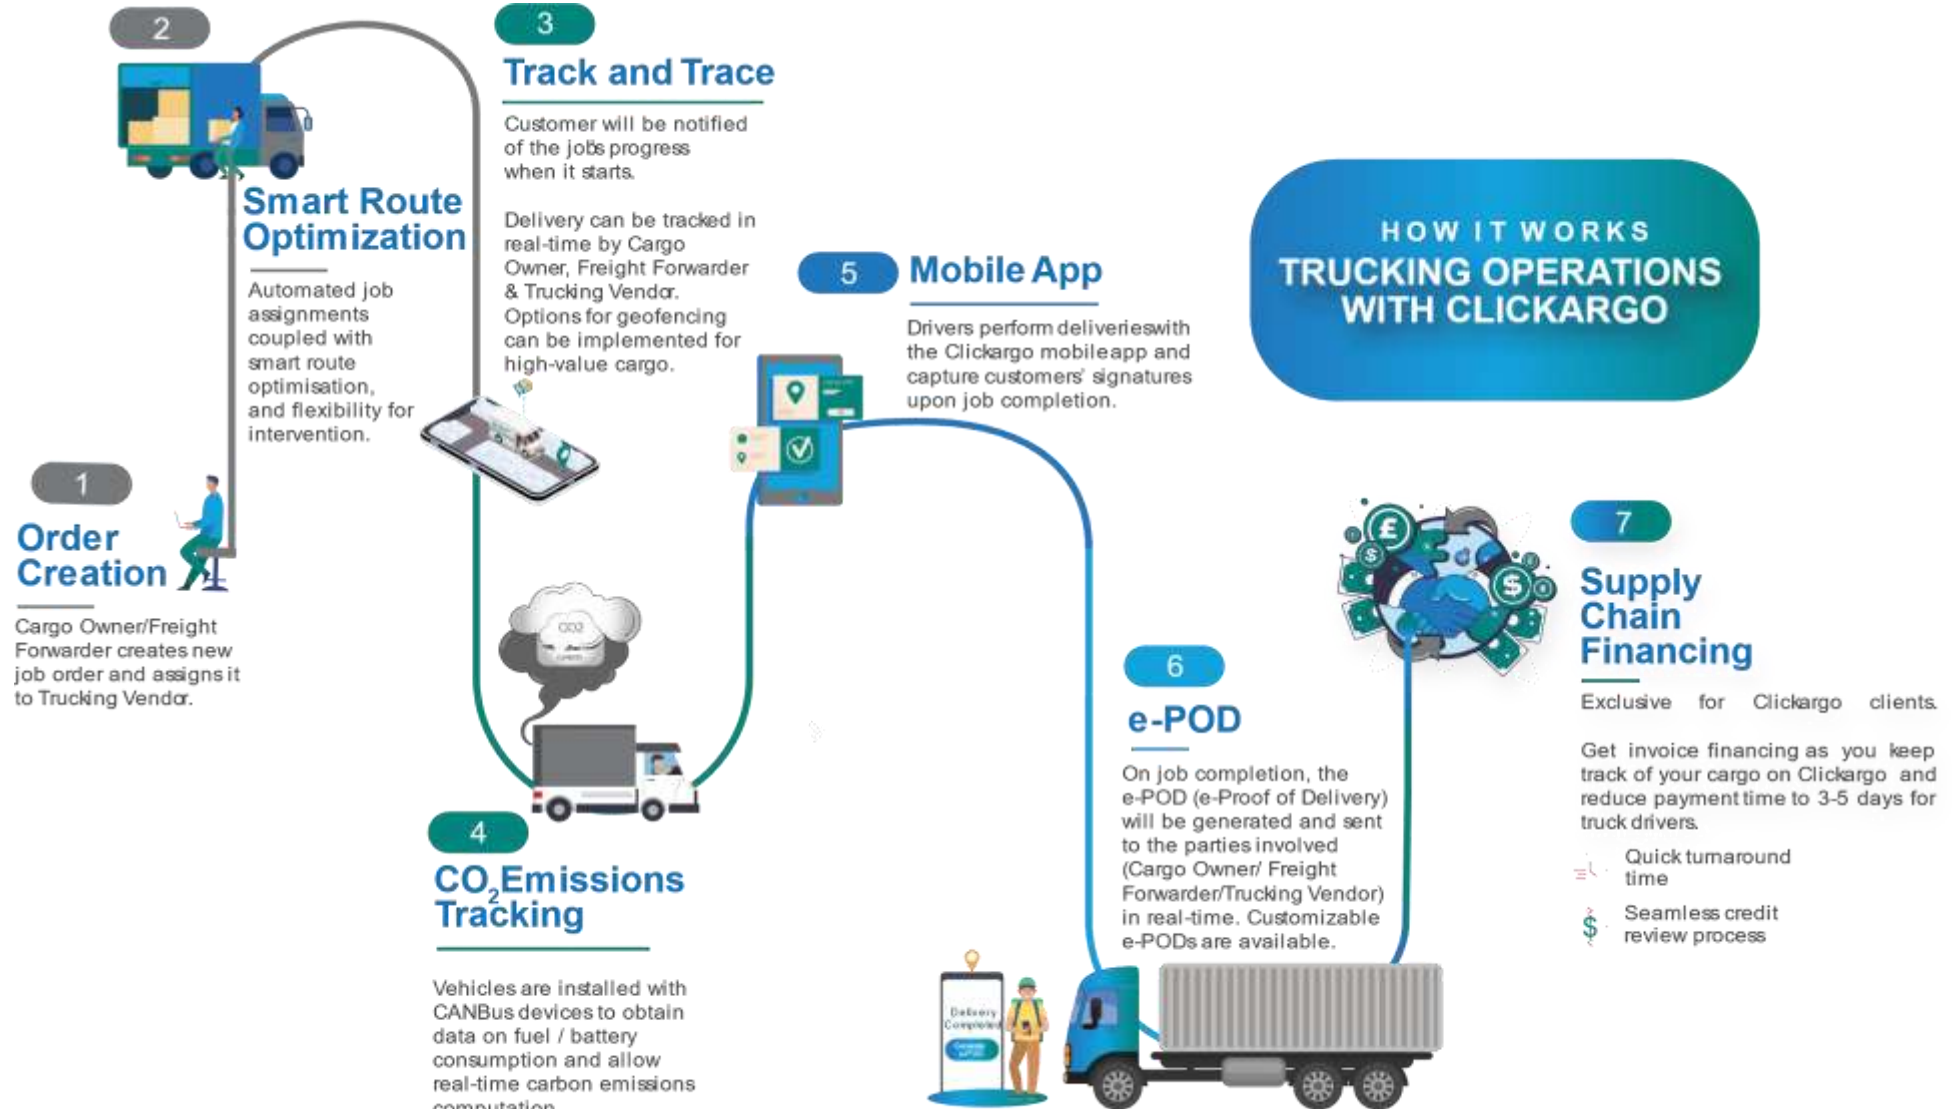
HOW IT WORKS
TRUCKING OPERATIONS WITH CLICKARGO

1
Order Creation

Cargo Owner/Freight Forwarder creates new job order and assigns it to Trucking Vendor.

2
Smart Route Optimization

Automated job assignments coupled with smart route optimisation, and flexibility for intervention.

3
Track and Trace

Customer will be notified of the jobs progress when it starts.

Delivery can be tracked in real-time by Cargo Owner, Freight Forwarder & Trucking Vendor. Options for geofencing can be implemented for high-value cargo.

4
$CO_2$ Emissions Tracking

Vehicles are installed with CANBus devices to obtain data on fuel / battery consumption and allow real-time carbon emissions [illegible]

CO2

5
Mobile App

Drivers perform deliverieswith the Clickargo mobileapp and capture customers' signatures upon job completion.

6
e-POD

On job completion, the e-POD (e-Proof of Delivery) will be generated and sent to the parties involved (Cargo Owner/ Freight Forwarder/Trucking Vendor) in real-time. Customizable e-PODs are available.

Delivery Completed

7
Supply Chain Financing

Exclusive for Clickargo clients.

Get invoice financing as you keep track of your cargo on Clickargo and reduce payment time to 3-5 days for truck drivers.

Quick turnaround time

Seamless credit review process